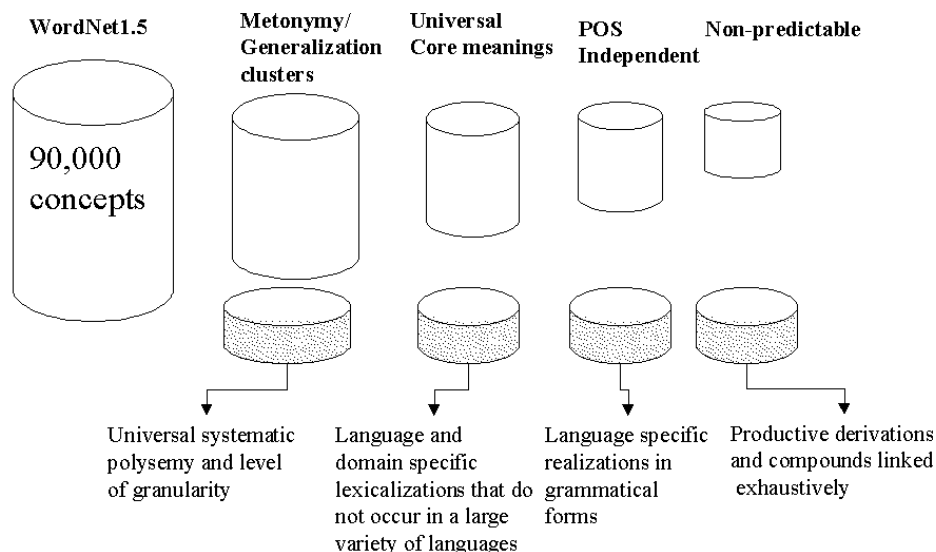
WordNet1.5

90,000 concepts

Metonymy/ Generalization clusters

Universal Core meanings

POS Independent

Non-predictable

Universal systematic polysemy and level of granularity

Language and domain specific lexicalizations that do not occur in a large variety of languages

Language specific realizations in grammatical forms

Productive derivations and compounds linked exhaustively